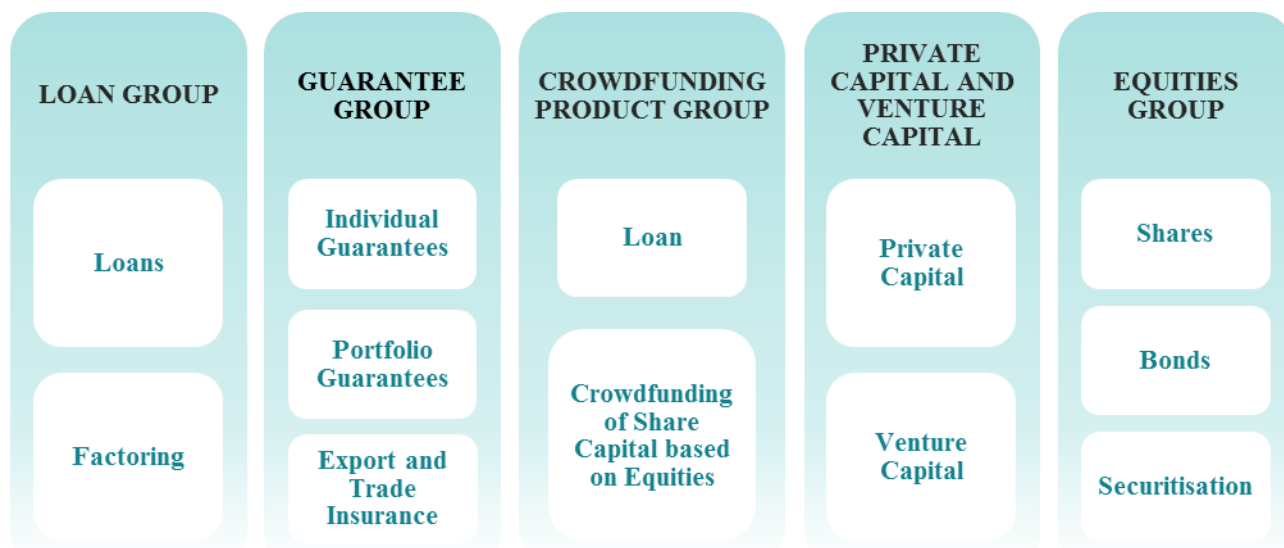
LOAN GROUP

Loans

Factoring

GUARANTEE GROUP

Individual Guarantees

Portfolio Guarantees

Export and Trade Insurance

CROWDFUNDING PRODUCT GROUP

Loan

Crowdfunding of Share Capital based on Equities

PRIVATE CAPITAL AND VENTURE CAPITAL

Private Capital

Venture Capital

EQUITIES GROUP

Shares

Bonds

Securitisation